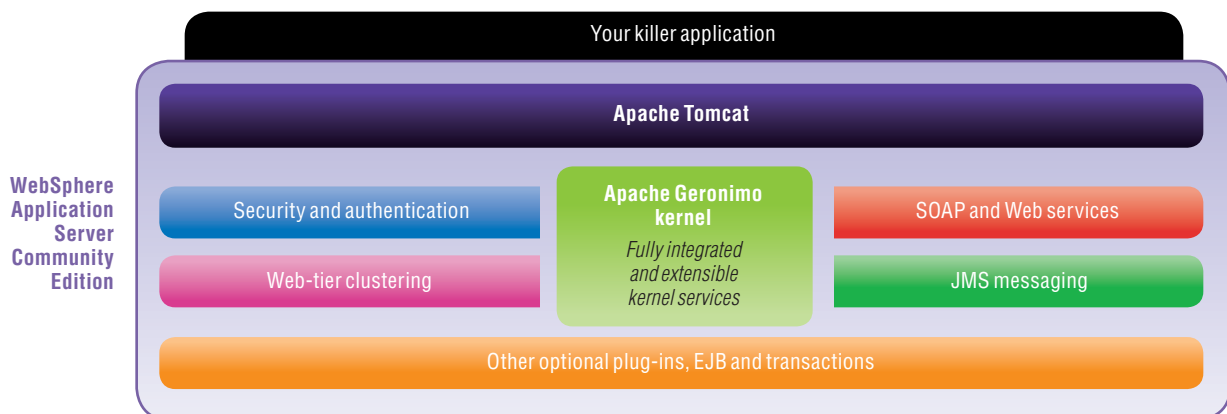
Your killer application

Apache Tomcat

WebSphere Application Server Community Edition

Security and authentication

Web-tier clustering

Apache Geronimo kernel

Fully integrated and extensible kernel services

SOAP and Web services

JMS messaging

Other optional plug-ins, EJB and transactions